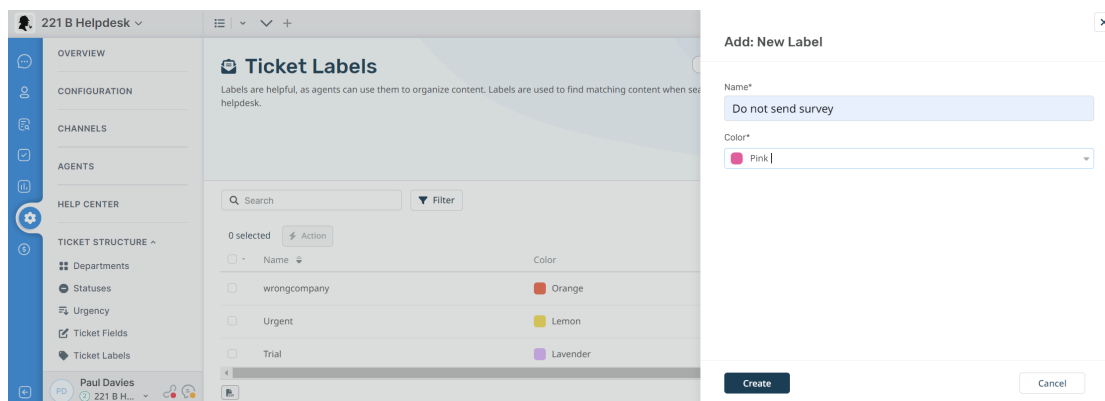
221 B Helpdesk

OVERVIEW

CONFIGURATION

CHANNELS

AGENTS

HELP CENTER

TICKET STRUCTURE

Departments

Statuses

Urgency

Ticket Fields

Ticket Labels

PD Paul Davies 221 B H...

Ticket Labels

Labels are helpful, as agents can use them to organize content. Labels are used to find matching content when sea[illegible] helpdesk.

Search

Filter

0 selected

Action

| Name | Color |
|---|---|
| wrongcompany | Orange |
| Urgent | Lemon |
| Trial | Lavender |

Add: New Label

Name*

Do not send survey

Color*

Pink

Create

Cancel